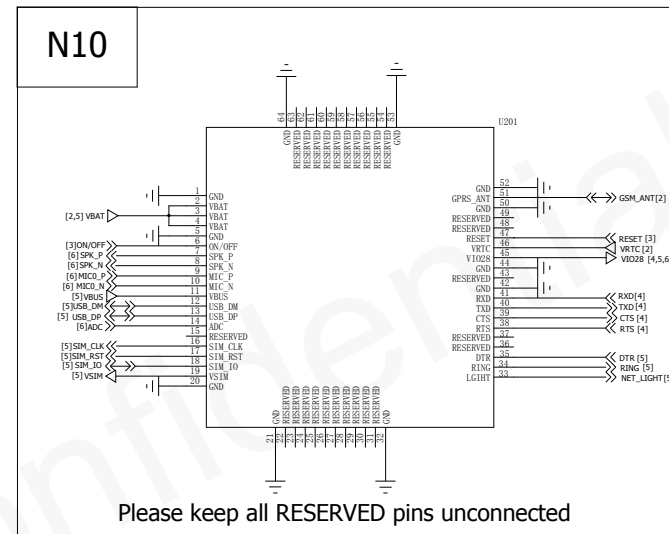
N10

U201

64 GND
63 RESERVED
62 RESERVED
61 RESERVED
60 RESERVED
59 RESERVED
58 RESERVED
57 RESERVED
56 RESERVED
55 RESERVED
54 RESERVED
53 GND

1 GND
2 VBAT
3 VBAT
4 VBAT
5 GND
6 ON/OFF
7 SPK_P
8 SPK_N
9 MIC_P
10 MIC_N
11 VBUS
12 USB_DM
13 USB_DP
14 ADC
15 RESERVED
16 SIM_CLK
17 SIM_RST
18 SIM_IO
19 VSIM
20 GND

[2,5] VBAT
[3]ON/OFF
[6] SPK_P
[6] SPK_N
[6] MIC0_P
[6] MIC0_N
[5]VBUS
[5]USB_DM
[5] USB_DP
[6]ADC
[5]SIM_CLK
[5]SIM_RST
[5] SIM_IO
[5] VSIM

GND 52
GPRS_ANT 51
GND 50
RESERVED 49
RESERVED 48
RESET 47
VRTC 46
VIO28 45
GND 44
RESERVED 43
GND 42
RXD 41
TXD 40
CTS 39
RTS 38
RESERVED 37
RESERVED 36
DTR 35
RING 34
LGIHT 33

GSM_ANT[2]
RESET [3]
VRTC [2]
VIO28 [4,5,6
RXD[4]
TXD [4]
CTS [4]
RTS [4]
DTR [5]
RING [5]
NET_LIGHT[5

21 GND
22 RESERVED
23 RESERVED
24 RESERVED
25 RESERVED
26 RESERVED
27 RESERVED
28 RESERVED
29 RESERVED
30 RESERVED
31 RESERVED
32 GND

Please keep all RESERVED pins unconnected